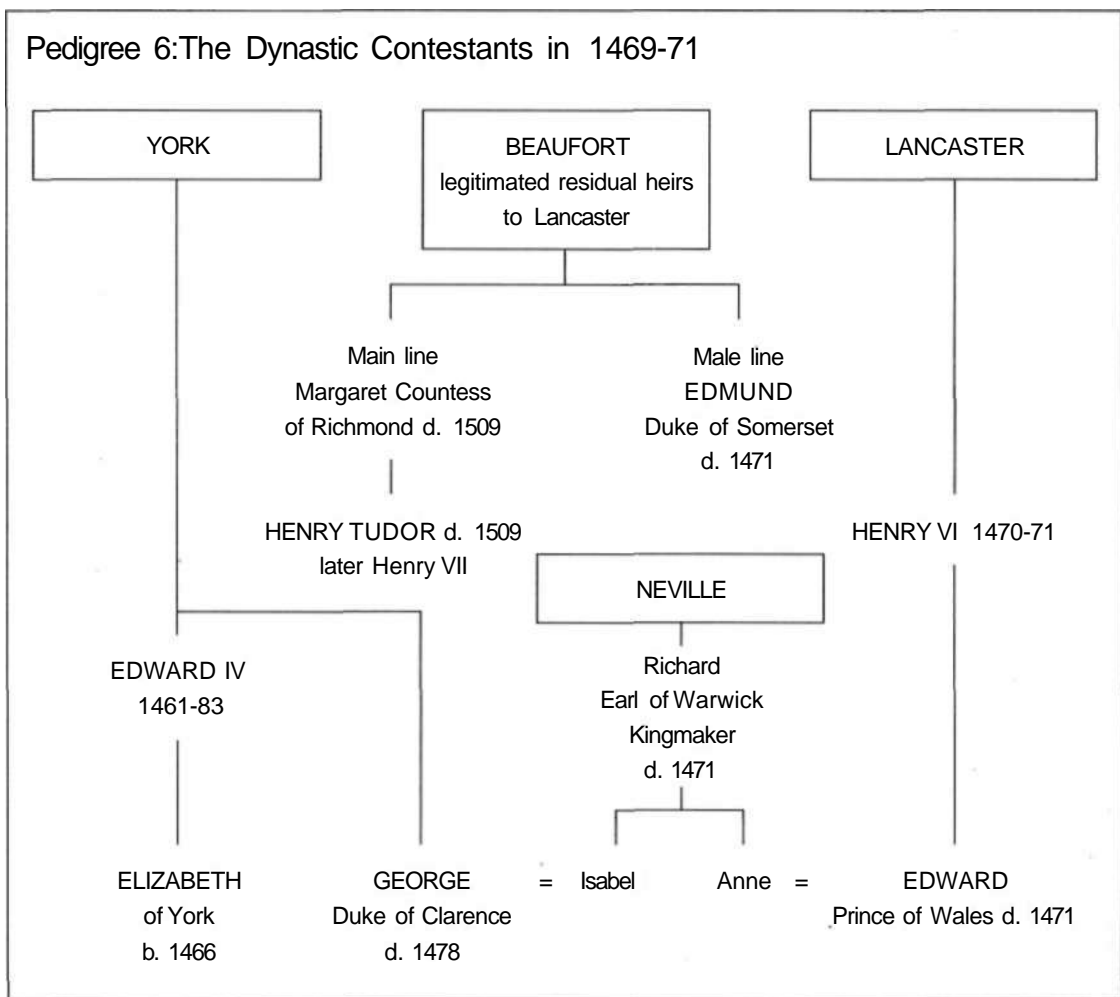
Pedigree 6:The Dynastic Contestants in 1469-71

YORK

BEAUFORT
legitimated residual heirs to Lancaster

LANCASTER

Main line
Margaret Countess of Richmond d. 1509

Male line
EDMUND
Duke of Somerset
d. 1471

HENRY TUDOR d. 1509
later Henry VII

HENRY VI 1470-71

NEVILLE

EDWARD IV
1461-83

Richard
Earl of Warwick
Kingmaker
d. 1471

ELIZABETH
of York
b. 1466

GEORGE
Duke of Clarence
d. 1478

= Isabel

Anne =

EDWARD
Prince of Wales d. 1471